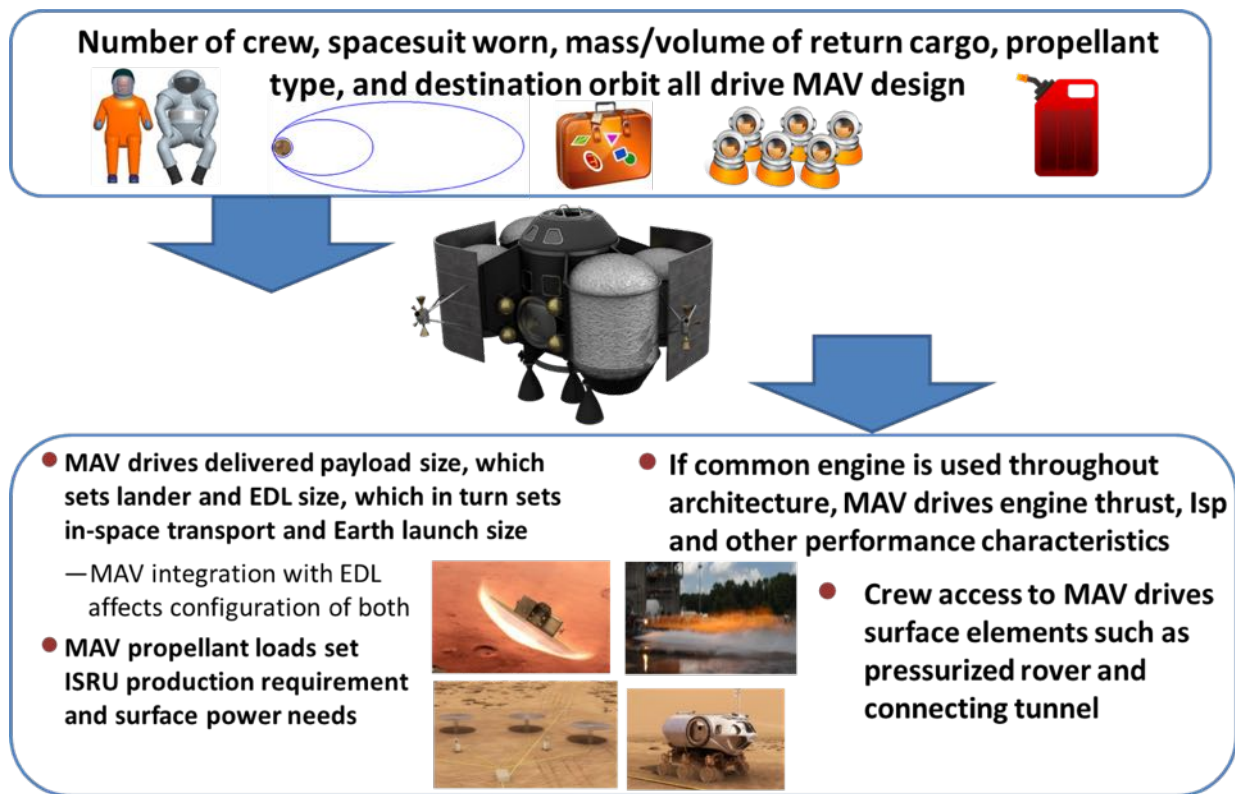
Number of crew, spacesuit worn, mass/volume of return cargo, propellant type, and destination orbit all drive MAV design

MAV drives delivered payload size, which sets lander and EDL size, which in turn sets in-space transport and Earth launch size

—MAV integration with EDL affects configuration of both

MAV propellant loads set ISRU production requirement and surface power needs

If common engine is used throughout architecture, MAV drives engine thrust, Isp and other performance characteristics

Crew access to MAV drives surface elements such as pressurized rover and connecting tunnel